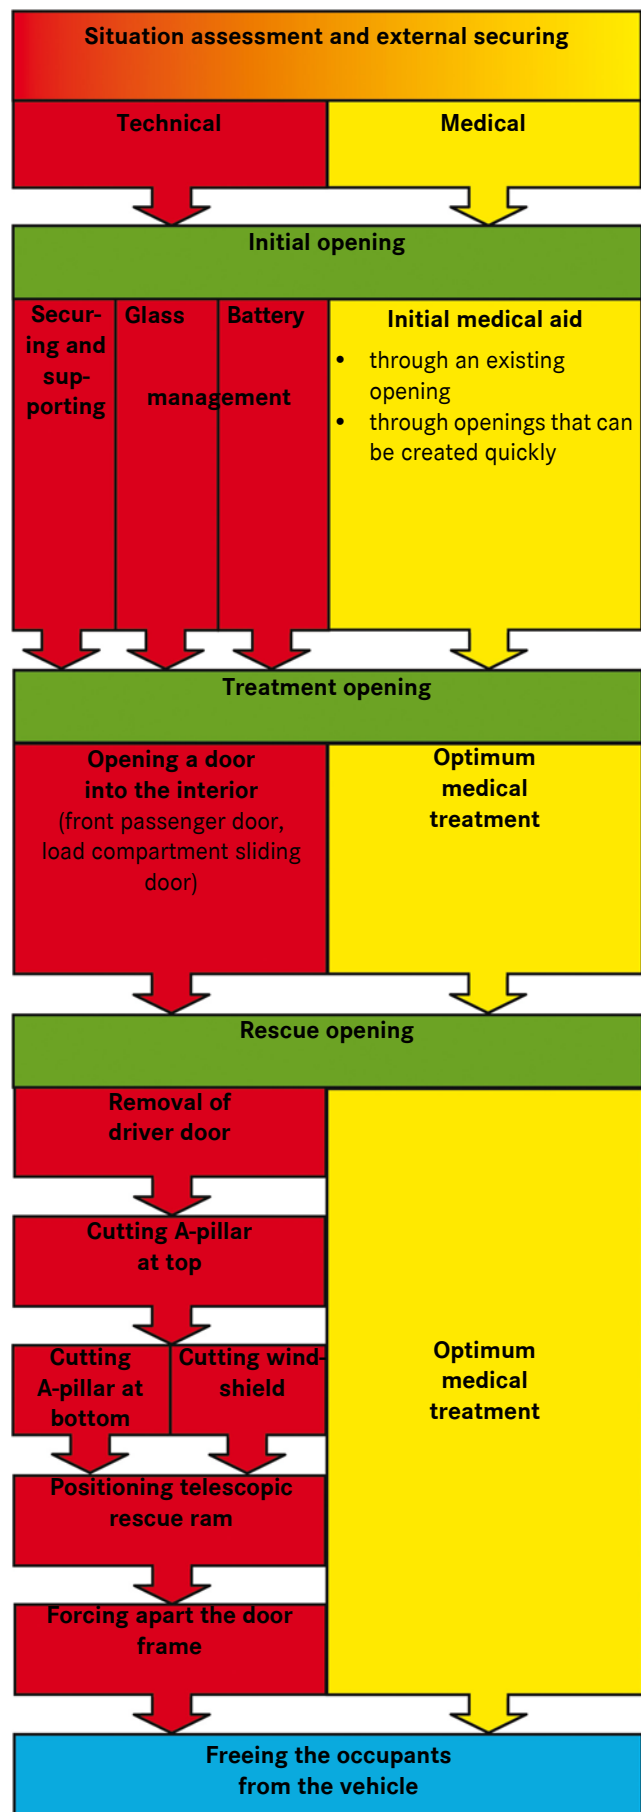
Situation assessment and external securing

Technical

Medical

Initial opening

Securing and supporting

Glass

Battery

management

Initial medical aid

• through an existing opening
• through openings that can be created quickly

Treatment opening

Opening a door into the interior (front passenger door, load compartment sliding door)

Optimum medical treatment

Rescue opening

Removal of driver door

Cutting A-pillar at top

Cutting A-pillar at bottom

Cutting windshield

Positioning telescopic rescue ram

Forcing apart the door frame

Optimum medical treatment

Freeing the occupants from the vehicle